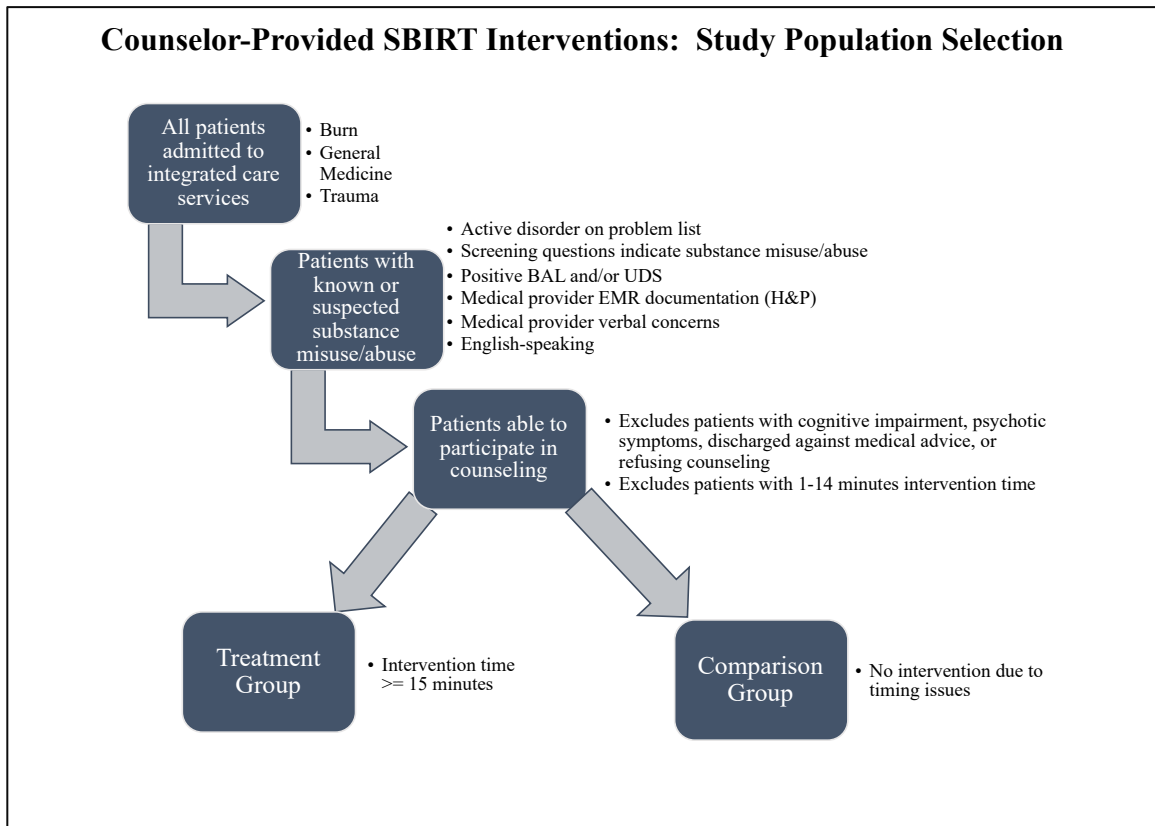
Counselor-Provided SBIRT Interventions: Study Population Selection

All patients admitted to integrated care services

- Burn
- General Medicine
- Trauma

Patients with known or suspected substance misuse/abuse

- Active disorder on problem list
- Screening questions indicate substance misuse/abuse
- Positive BAL and/or UDS
- Medical provider EMR documentation (H&P)
- Medical provider verbal concerns
- English-speaking

Patients able to participate in counseling

- Excludes patients with cognitive impairment, psychotic symptoms, discharged against medical advice, or refusing counseling
- Excludes patients with 1-14 minutes intervention time

Treatment Group

- Intervention time >= 15 minutes

Comparison Group

- No intervention due to timing issues